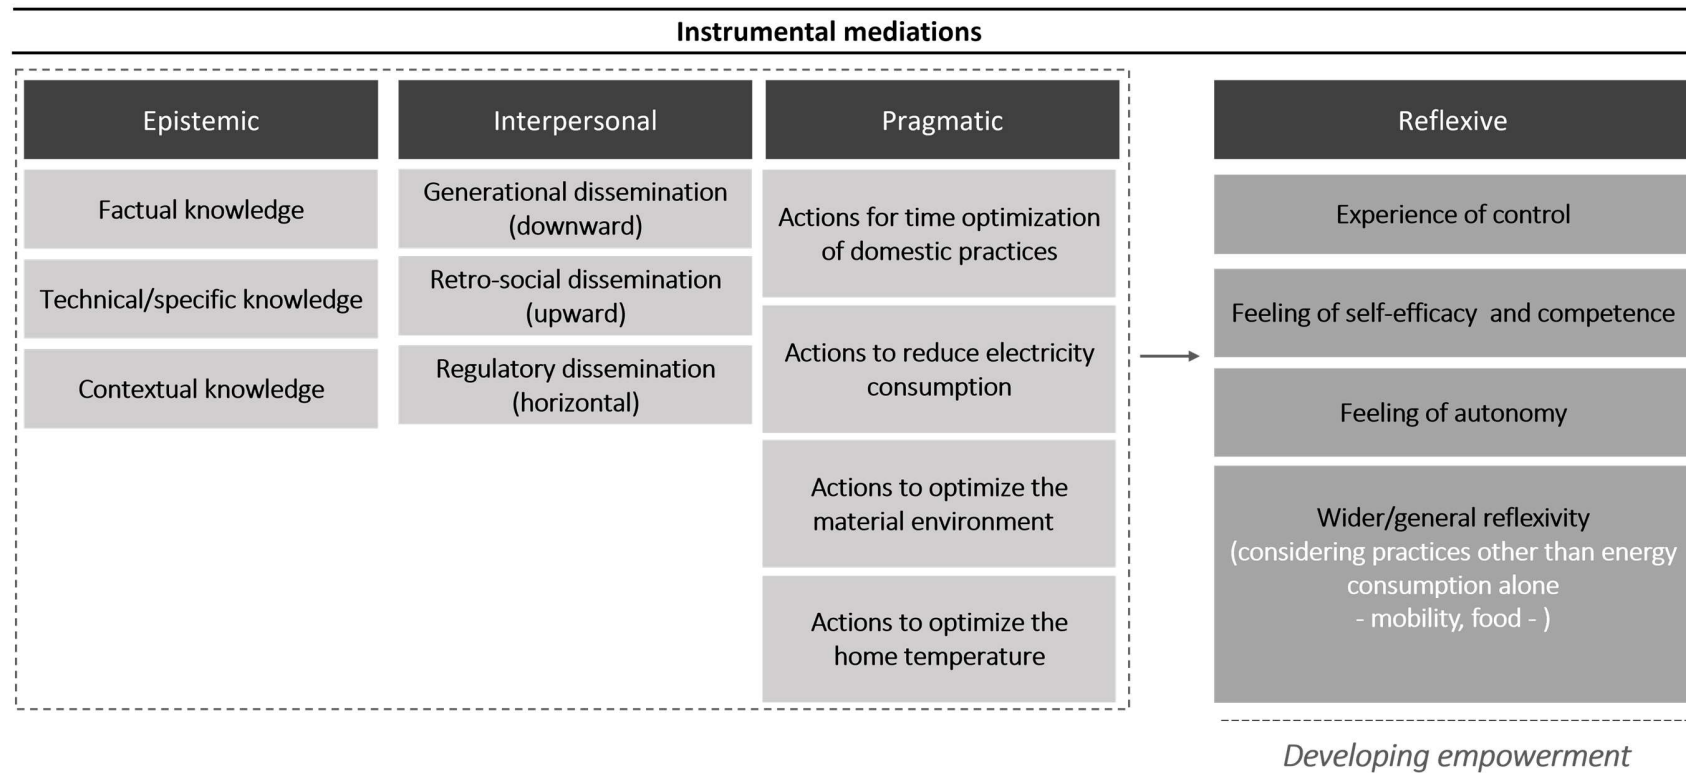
Instrumental mediations

Epistemic

Factual knowledge

Technical/specific knowledge

Contextual knowledge

Interpersonal

Generational dissemination (downward)

Retro-social dissemination (upward)

Regulatory dissemination (horizontal)

Pragmatic

Actions for time optimization of domestic practices

Actions to reduce electricity consumption

Actions to optimize the material environment

Actions to optimize the home temperature

Reflexive

Experience of control

Feeling of self-efficacy and competence

Feeling of autonomy

Wider/general reflexivity (considering practices other than energy consumption alone - mobility, food - )

Developing empowerment